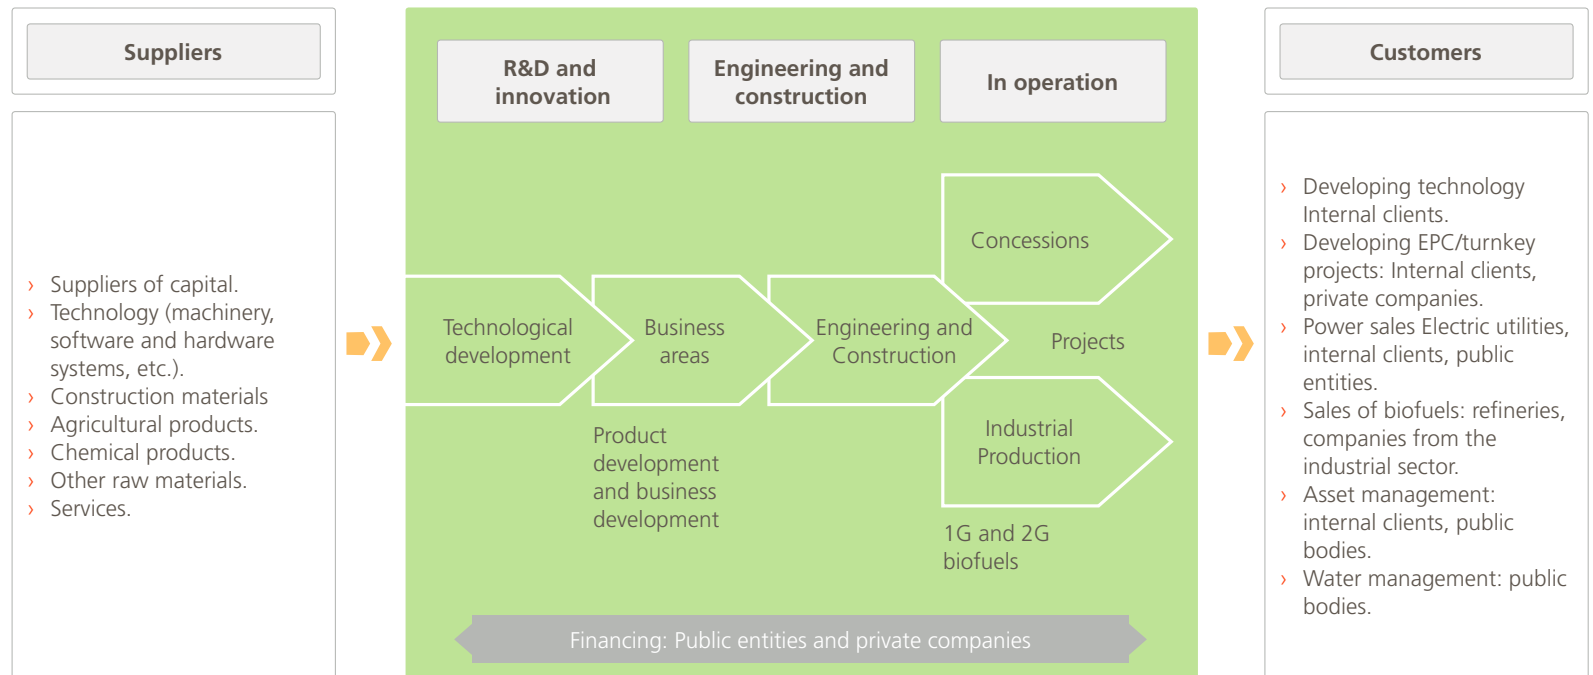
Suppliers

› Suppliers of capital.
› Technology (machinery, software and hardware systems, etc.).
› Construction materials
› Agricultural products.
› Chemical products.
› Other raw materials.
› Services.

R&D and innovation

Engineering and construction

In operation

Technological development

Business areas

Engineering and Construction

Concessions

Projects

Industrial Production

Product development and business development

1G and 2G biofuels

Financing: Public entities and private companies

Customers

› Developing technology Internal clients.
› Developing EPC/turnkey projects: Internal clients, private companies.
› Power sales Electric utilities, internal clients, public entities.
› Sales of biofuels: refineries, companies from the industrial sector.
› Asset management: internal clients, public bodies.
› Water management: public bodies.